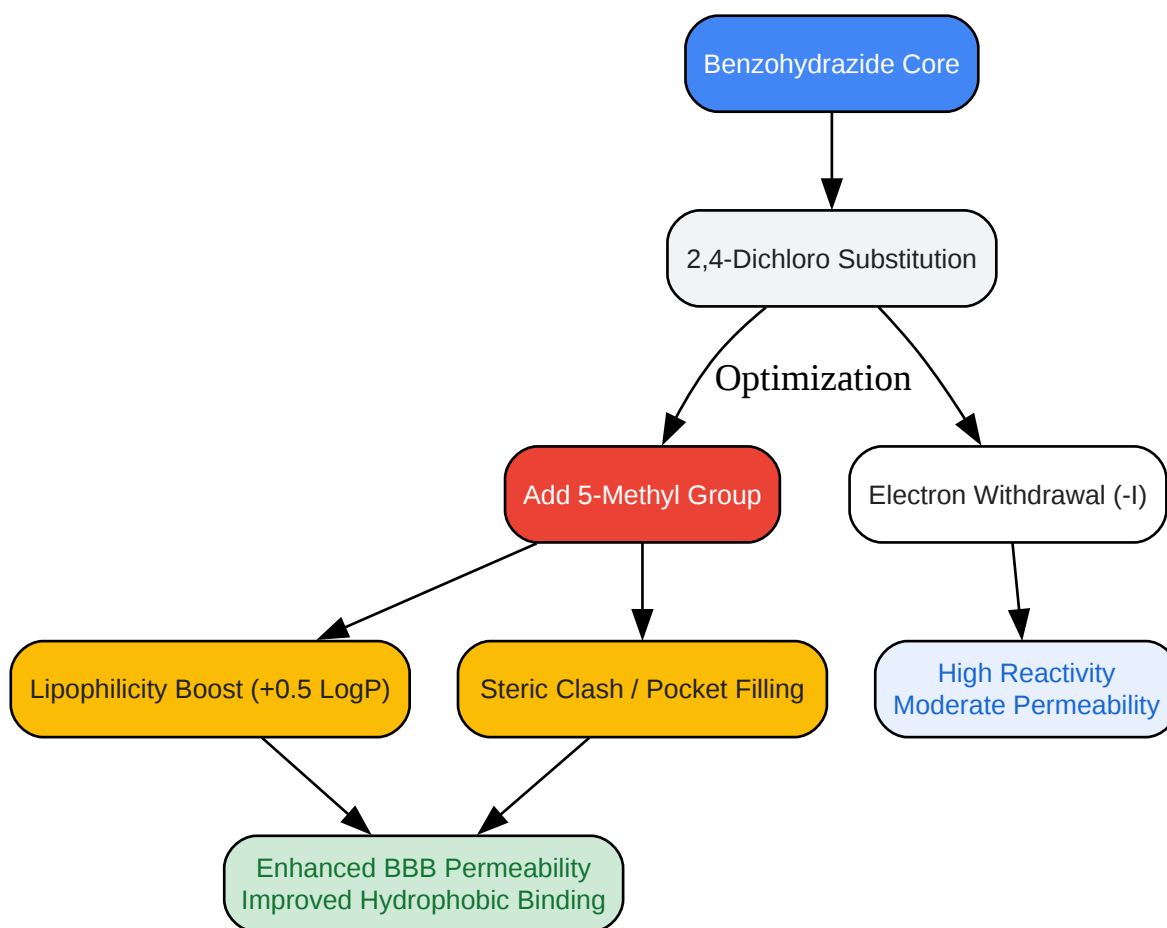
Benzohydrazide Core

2,4-Dichloro Substitution

Optimization

Add 5-Methyl Group

Electron Withdrawal (-I)

Lipophilicity Boost (+0.5 LogP)

Steric Clash / Pocket Filling

High Reactivity
Moderate Permeability

Enhanced BBB Permeability
Improved Hydrophobic Binding